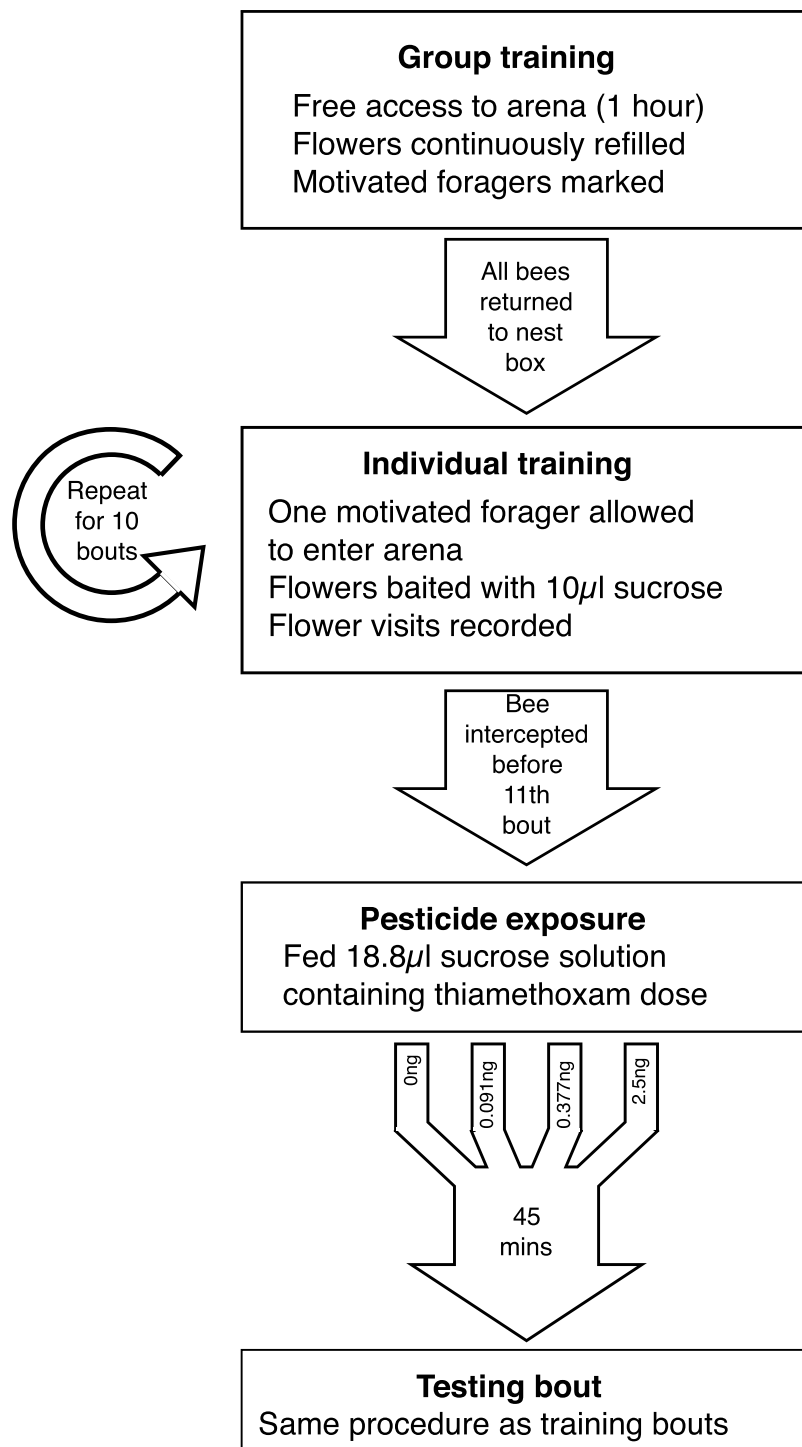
Group training
Free access to arena (1 hour)
Flowers continuously refilled
Motivated foragers marked

All bees returned to nest box

Repeat for 10 bouts

Individual training
One motivated forager allowed to enter arena
Flowers baited with 10$\mu$l sucrose
Flower visits recorded

Bee intercepted before 11th bout

Pesticide exposure
Fed 18.8$\mu$l sucrose solution containing thiamethoxam dose

0ng

0.091ng

0.377ng

2.5ng

45 mins

Testing bout
Same procedure as training bouts